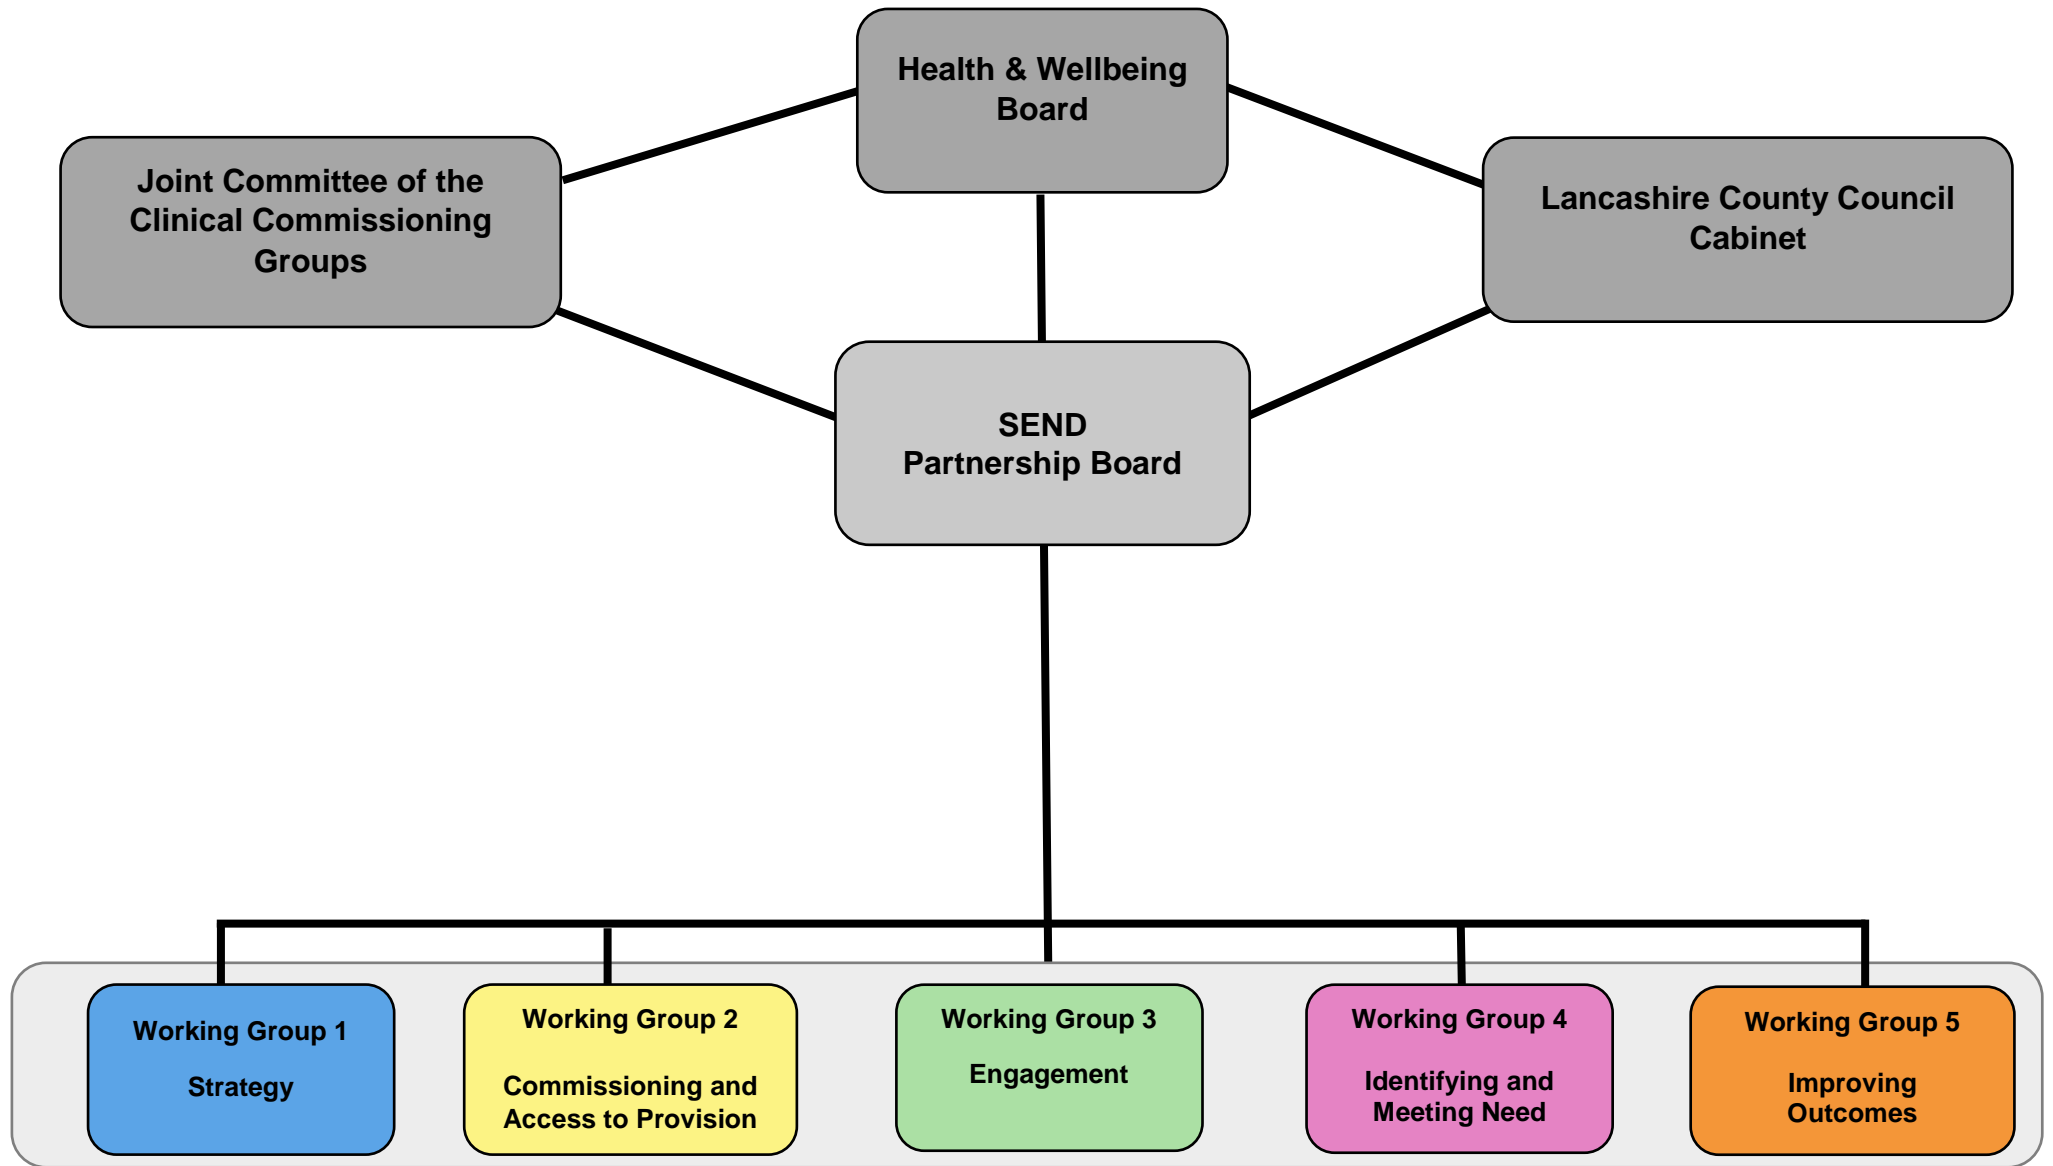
Health & Wellbeing Board

Joint Committee of the Clinical Commissioning Groups

Lancashire County Council Cabinet

SEND Partnership Board

Working Group 1

Strategy

Working Group 2

Commissioning and Access to Provision

Working Group 3

Engagement

Working Group 4

Identifying and Meeting Need

Working Group 5

Improving Outcomes